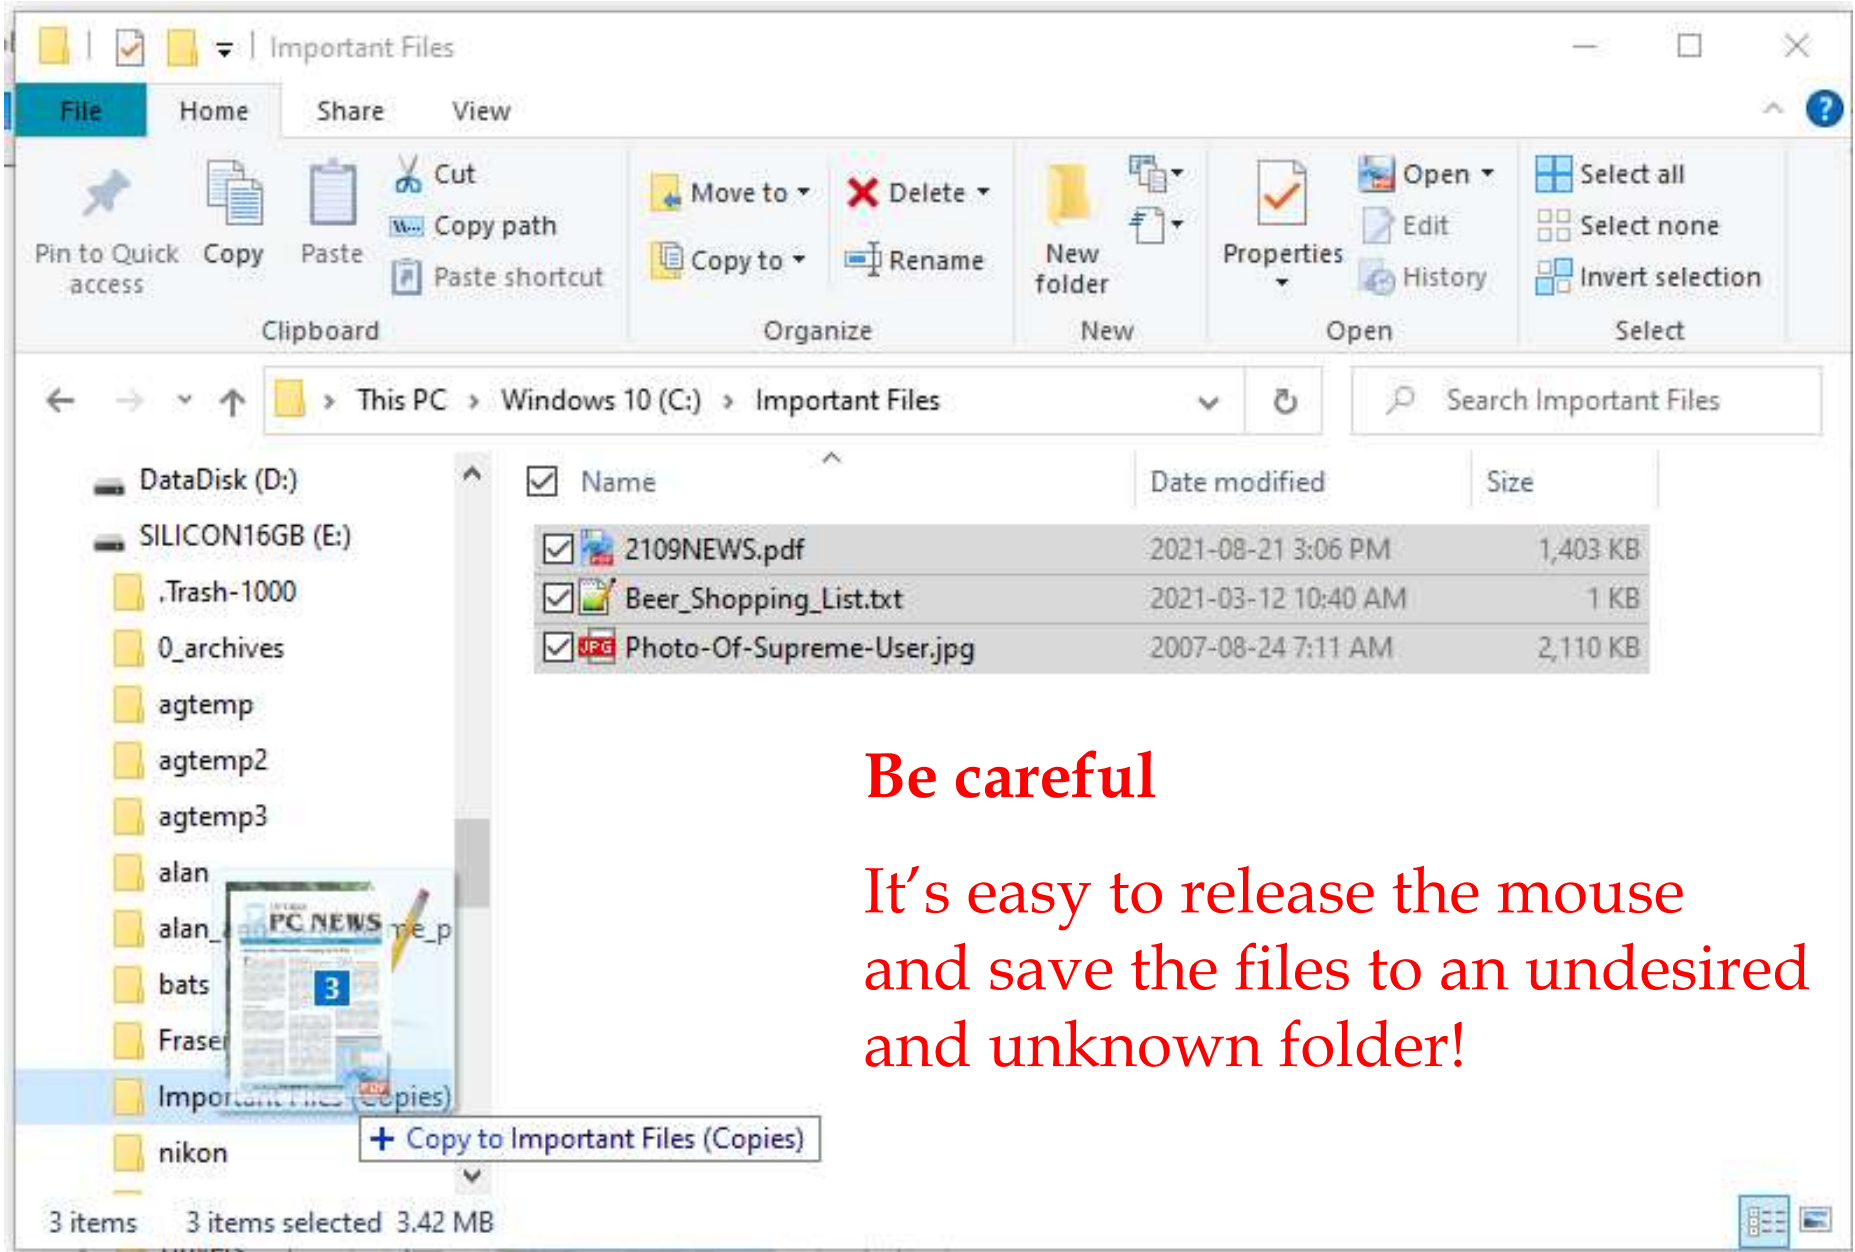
Important Files

File Home Share View

Pin to Quick access
Copy
Paste
Cut
Copy path
Paste shortcut
Clipboard

Move to
Copy to
Delete
Rename
Organize

New folder
New

Properties
Open
Edit
History
Open

Select all
Select none
Invert selection
Select

This PC › Windows 10 (C:) › Important Files

Search Important Files

DataDisk (D:)
SILICON16GB (E:)
.Trash-1000
0_archives
agtemp
agtemp2
agtemp3
alan
alan_
bats
Fraser
Important Files (Copies)
nikon

| Name | Date modified | Size |
|---|---|---|
| 2109NEWS.pdf | 2021-08-21 3:06 PM | 1,403 KB |
| Beer_Shopping_List.txt | 2021-03-12 10:40 AM | 1 KB |
| Photo-Of-Supreme-User.jpg | 2007-08-24 7:11 AM | 2,110 KB |

PC NEWS
3

+ Copy to Important Files (Copies)

Be careful

It's easy to release the mouse and save the files to an undesired and unknown folder!

3 items 3 items selected 3.42 MB